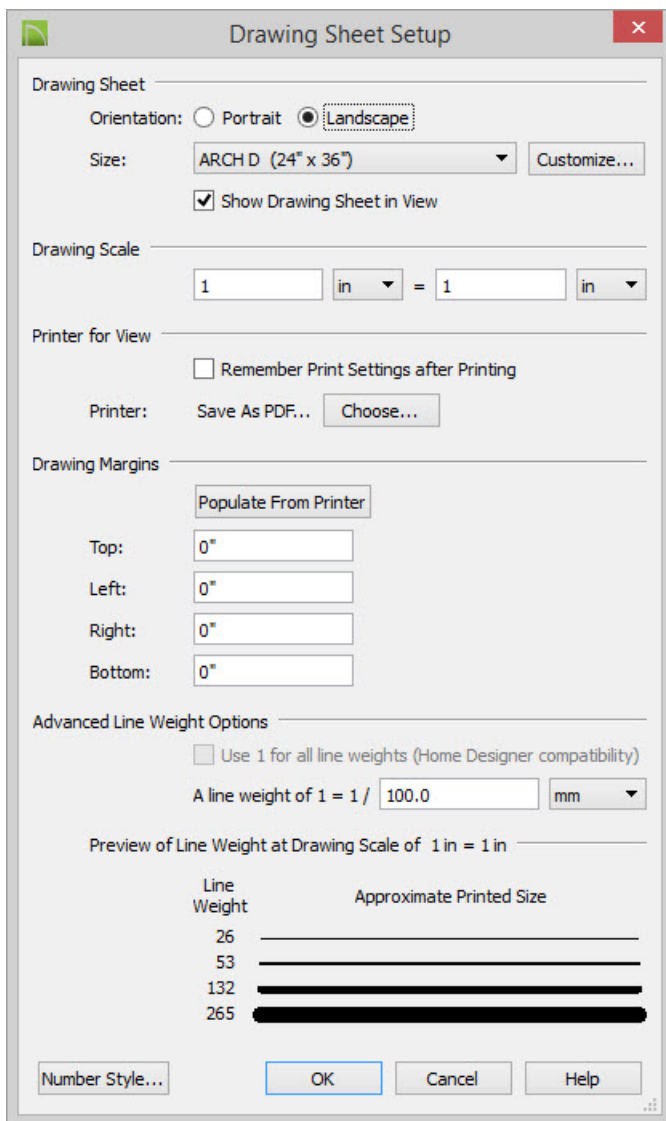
Drawing Sheet Setup

Drawing Sheet

Orientation: Portrait Landscape

Size: ARCH D (24" x 36") Customize...

Show Drawing Sheet in View

Drawing Scale

1 in = 1 in

Printer for View

Remember Print Settings after Printing

Printer: Save As PDF... Choose...

Drawing Margins

Populate From Printer

Top: 0"

Left: 0"

Right: 0"

Bottom: 0"

Advanced Line Weight Options

Use 1 for all line weights (Home Designer compatibility)

A line weight of 1 = 1 / 100.0 mm

Preview of Line Weight at Drawing Scale of 1 in = 1 in

Line Weight

Approximate Printed Size

26

53

132

265

Number Style... OK Cancel Help